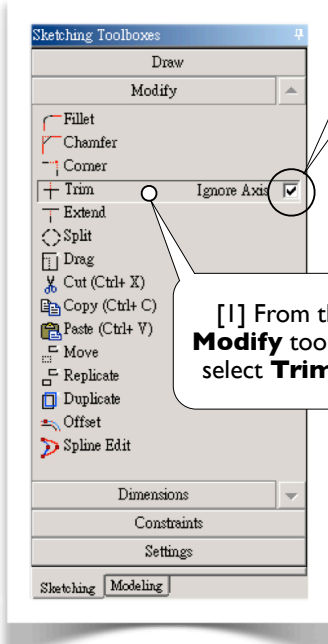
Sketching Toolboxes
Draw
Modify
Fillet
Chamfer
Corner
Trim
Ignore Axis
Extend
Split
Drag
Cut (Ctrl+ X)
Copy (Ctrl+ C)
Paste (Ctrl+ V)
Move
Replicate
Duplicate
Offset
Spline Edit
Dimensions
Constraints
Settings
Sketching
Modeling

[1] From th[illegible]
**Modify** too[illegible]
select **Trim**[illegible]